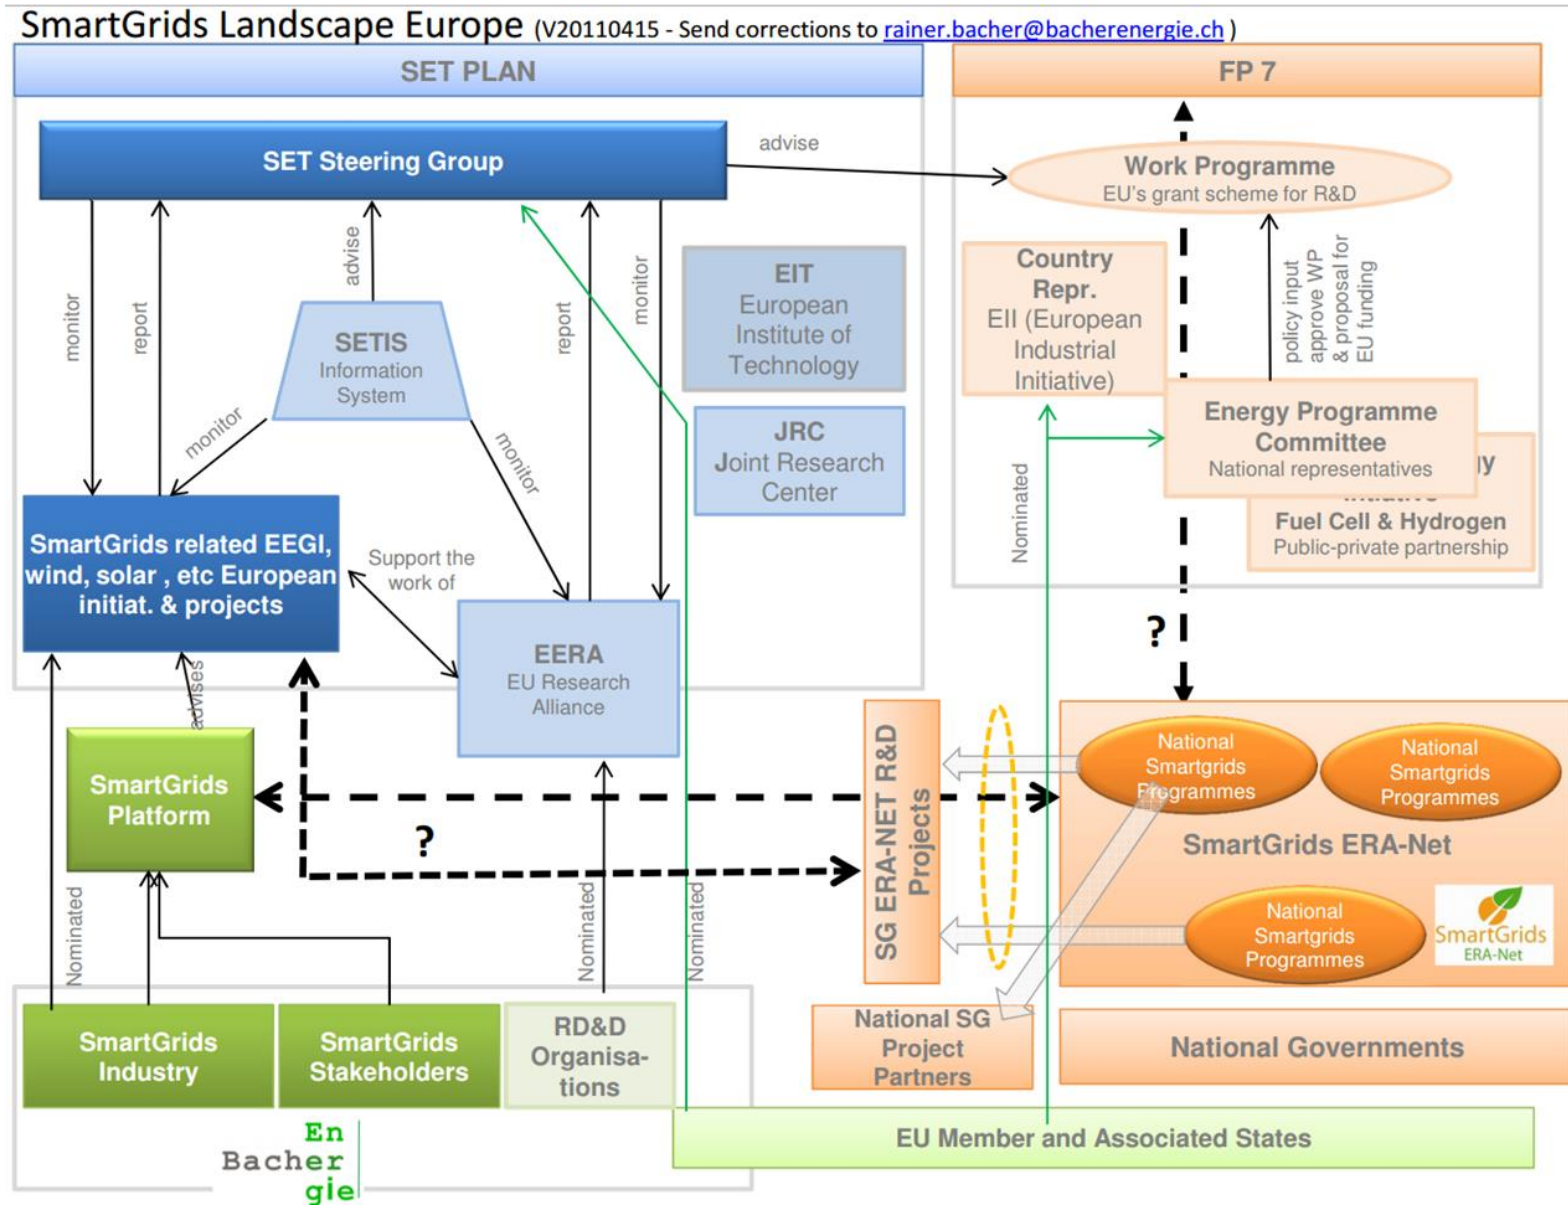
SmartGrids Landscape Europe (V20110415 - Send corrections to rainer.bacher@bacherenergie.ch )

SET PLAN

FP 7

SET Steering Group

advise

Work Programme
EU's grant scheme for R&D

monitor

report

advise

report

monitor

SETIS
Information System

EIT
European Institute of Technology

Country Repr.
EII (European Industrial Initiative)

policy input approve WP & proposal for EU funding

monitor

monitor

JRC
Joint Research Center

Energy Programme Committee
National representatives

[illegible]ly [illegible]

Fuel Cell & Hydrogen
Public-private partnership

SmartGrids related EEGI, wind, solar , etc European initiat. & projects

Support the work of

Nominated

EERA
EU Research Alliance

?

advises

SmartGrids Platform

SG ERA-NET R&D Projects

National Smartgrids Programmes

National Smartgrids Programmes

SmartGrids ERA-Net

?

National Smartgrids Programmes

SmartGrids ERA-Net

Nominated

Nominated

Nominated

SmartGrids Industry

SmartGrids Stakeholders

RD&D Organisa-tions

National SG Project Partners

National Governments

EU Member and Associated States

Bacher En gie